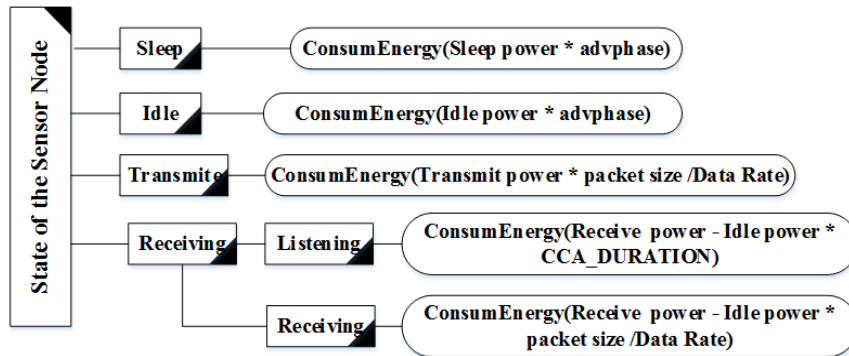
State of the Sensor Node

Sleep

ConsumEnergy(Sleep power * advphase)

Idle

ConsumEnergy(Idle power * advphase)

Transmite

ConsumEnergy(Transmit power * packet size /Data Rate)

Receiving

Listening

ConsumEnergy(Receive power - Idle power * CCA_DURATION)

Receiving

ConsumEnergy(Receive power - Idle power * packet size /Data Rate)